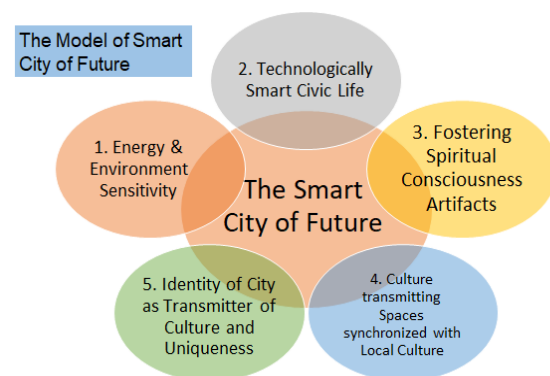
The Model of Smart City of Future

2. Technologically Smart Civic Life

1. Energy & Environment Sensitivity

The Smart City of Future

3. Fostering Spiritual Consciousness Artifacts

5. Identity of City as Transmitter of Culture and Uniqueness

4. Culture transmitting Spaces synchronized with Local Culture